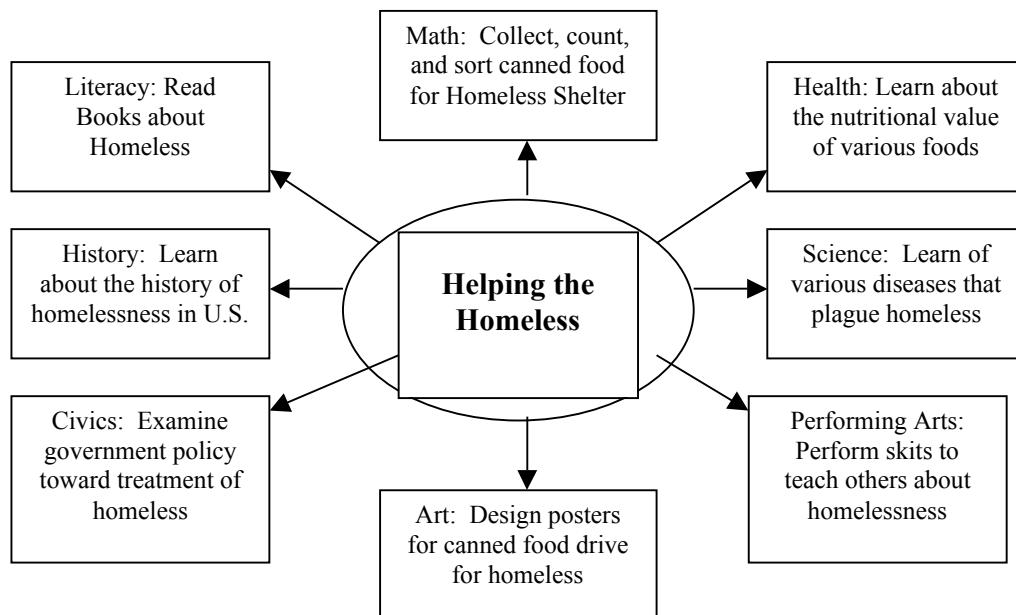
Math: Collect, count, and sort canned food for Homeless Shelter

Literacy: Read Books about Homeless

Health: Learn about the nutritional value of various foods

History: Learn about the history of homelessness in U.S.

**Helping the Homeless**

Science: Learn of various diseases that plague homeless

Civics: Examine government policy toward treatment of homeless

Performing Arts: Perform skits to teach others about homelessness

Art: Design posters for canned food drive for homeless